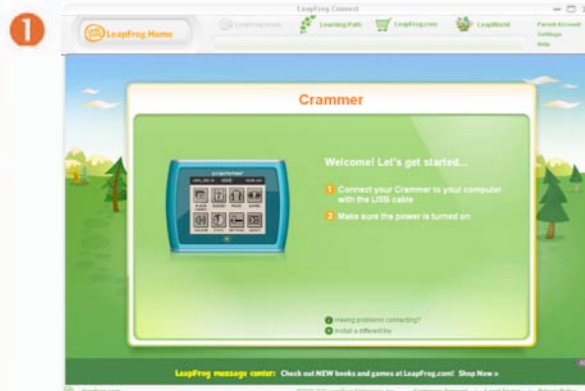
1

LeapFrog Connect

LeapFrog Home

LeapFrog Home

Learning Path

LeapFrog.com

LeapWorld

Parent Account
Settings
Help

Crammer

Welcome! Let's get started...

1 Connect your Crammer to your computer with the USB cable

2 Make sure the power is turned on

Having problems connecting?
Install a different toy

LeapFrog message center: Check out NEW books and games at LeapFrog.com! Shop Now »